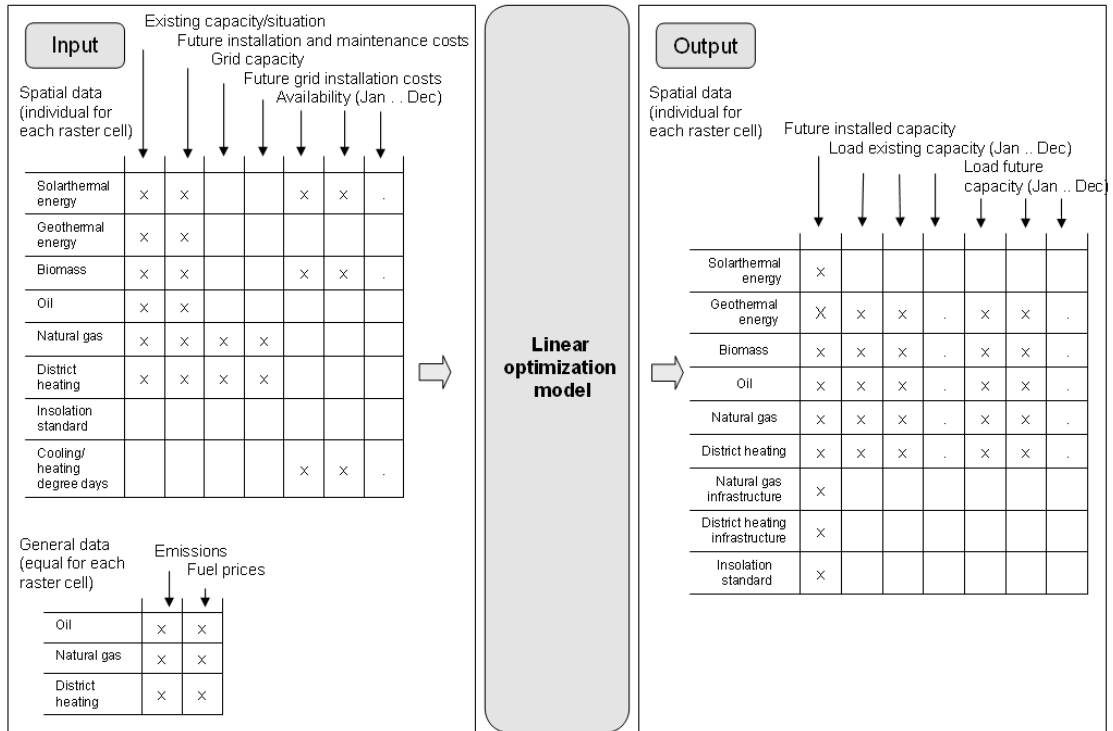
Input

Existing capacity/situation
Future installation and maintenance costs
Grid capacity
Future grid installation costs
Availability (Jan . . Dec)

Spatial data (individual for each raster cell)

| | | | | | | | |
|---|---|---|---|---|---|---|---|
| Solarthermal energy | x | x | | | x | x | . |
| Geothermal energy | x | x | | | | | |
| Biomass | x | x | | | x | x | . |
| Oil | x | x | | | | | |
| Natural gas | x | x | x | x | | | |
| District heating | x | x | x | x | | | |
| Insolation standard | | | | | | | |
| Cooling/ heating degree days | | | | | x | x | . |

General data (equal for each raster cell)

Emissions
Fuel prices

| | | |
|---|---|---|
| Oil | x | x |
| Natural gas | x | x |
| District heating | x | x |

Linear optimization model

Output

Spatial data (individual for each raster cell)

Future installed capacity
Load existing capacity (Jan .. Dec)
Load future capacity (Jan .. Dec)

| | | | | | | | |
|---|---|---|---|---|---|---|---|
| Solarthermal energy | x | | | | | | |
| Geothermal energy | X | x | x | . | x | x | . |
| Biomass | x | x | x | . | x | x | . |
| Oil | x | x | x | . | x | x | . |
| Natural gas | x | x | x | . | x | x | . |
| District heating | x | x | x | . | x | x | . |
| Natural gas infrastructure | x | | | | | | |
| District heating infrastructure | x | | | | | | |
| Insolation standard | x | | | | | | |